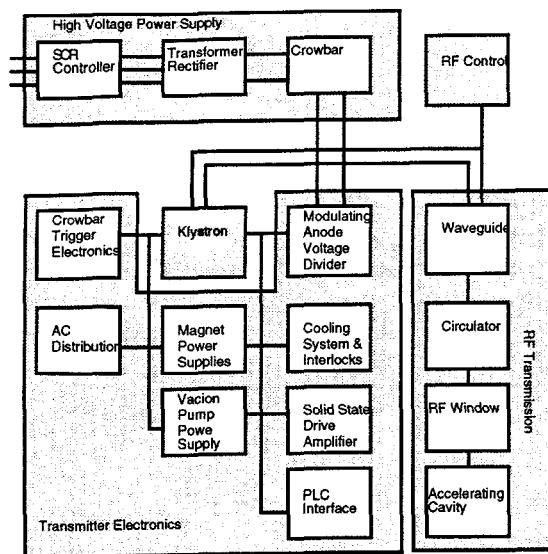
High Voltage Power Supply

SCR Controller

Transformer Rectifier

Crowbar

RF Control

Crowbar Trigger Electronics

Klystron

Modulating Anode Voltage Divider

AC Distribution

Magnet Power Supplies

Cooling System & Interlocks

Vacion Pump Powe Supply

Solid State Drive Amplifier

PLC Interface

Transmitter Electronics

Waveguide

Circulator

RF Window

Accelerating Cavity

RF Transmission